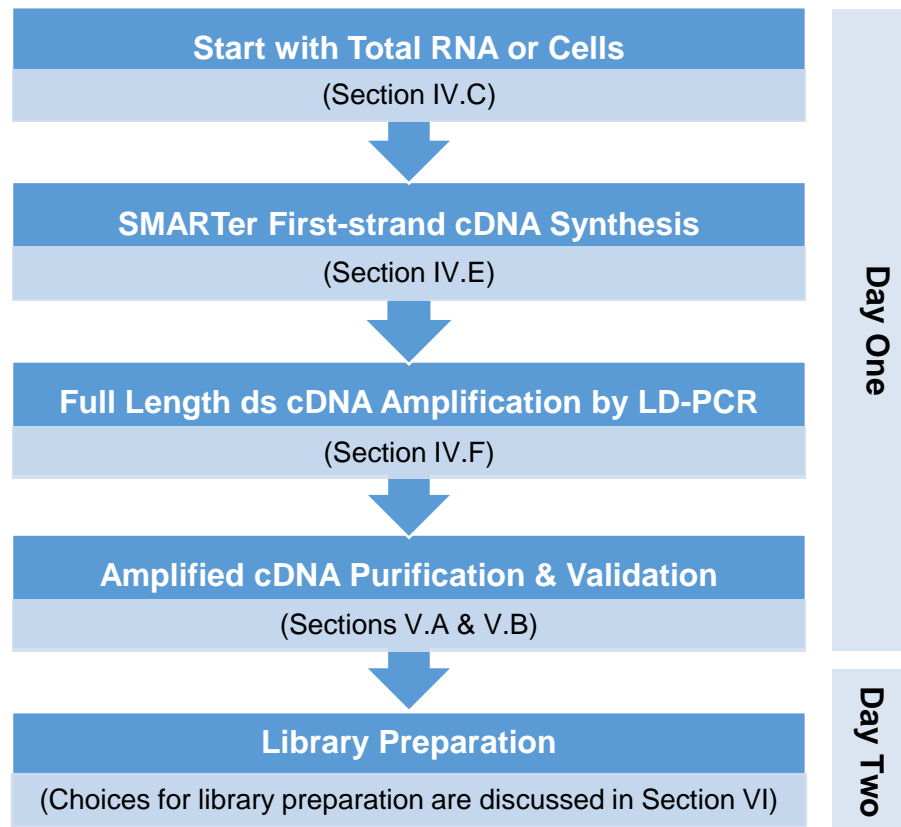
Start with Total RNA or Cells
(Section IV.C)

SMARTer First-strand cDNA Synthesis
(Section IV.E)

Full Length ds cDNA Amplification by LD-PCR
(Section IV.F)

Amplified cDNA Purification & Validation
(Sections V.A & V.B)

Library Preparation
(Choices for library preparation are discussed in Section VI)

Day One

Day Two